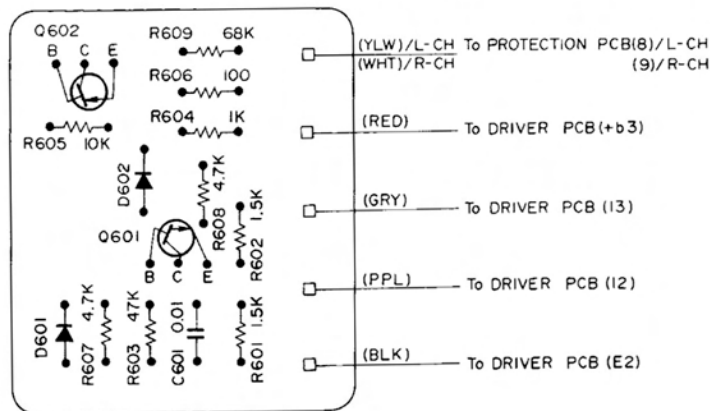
Q602
B C E

R609 68K

R606 100

R604 1K

R605 10K

D602

R608 4.7K

R602 1.5K

Q601

B C E

D601

R607 4.7K

R603 47K

C601 0.01

R601 1.5K

(YLW)/L-CH To PROTECTION PCB(8)/L-CH
(WHT)/R-CH (9)/R-CH

(RED) To DRIVER PCB(+b3)

(GRY) To DRIVER PCB (13)

(PPL) To DRIVER PCB (12)

(BLK) To DRIVER PCB (E2)